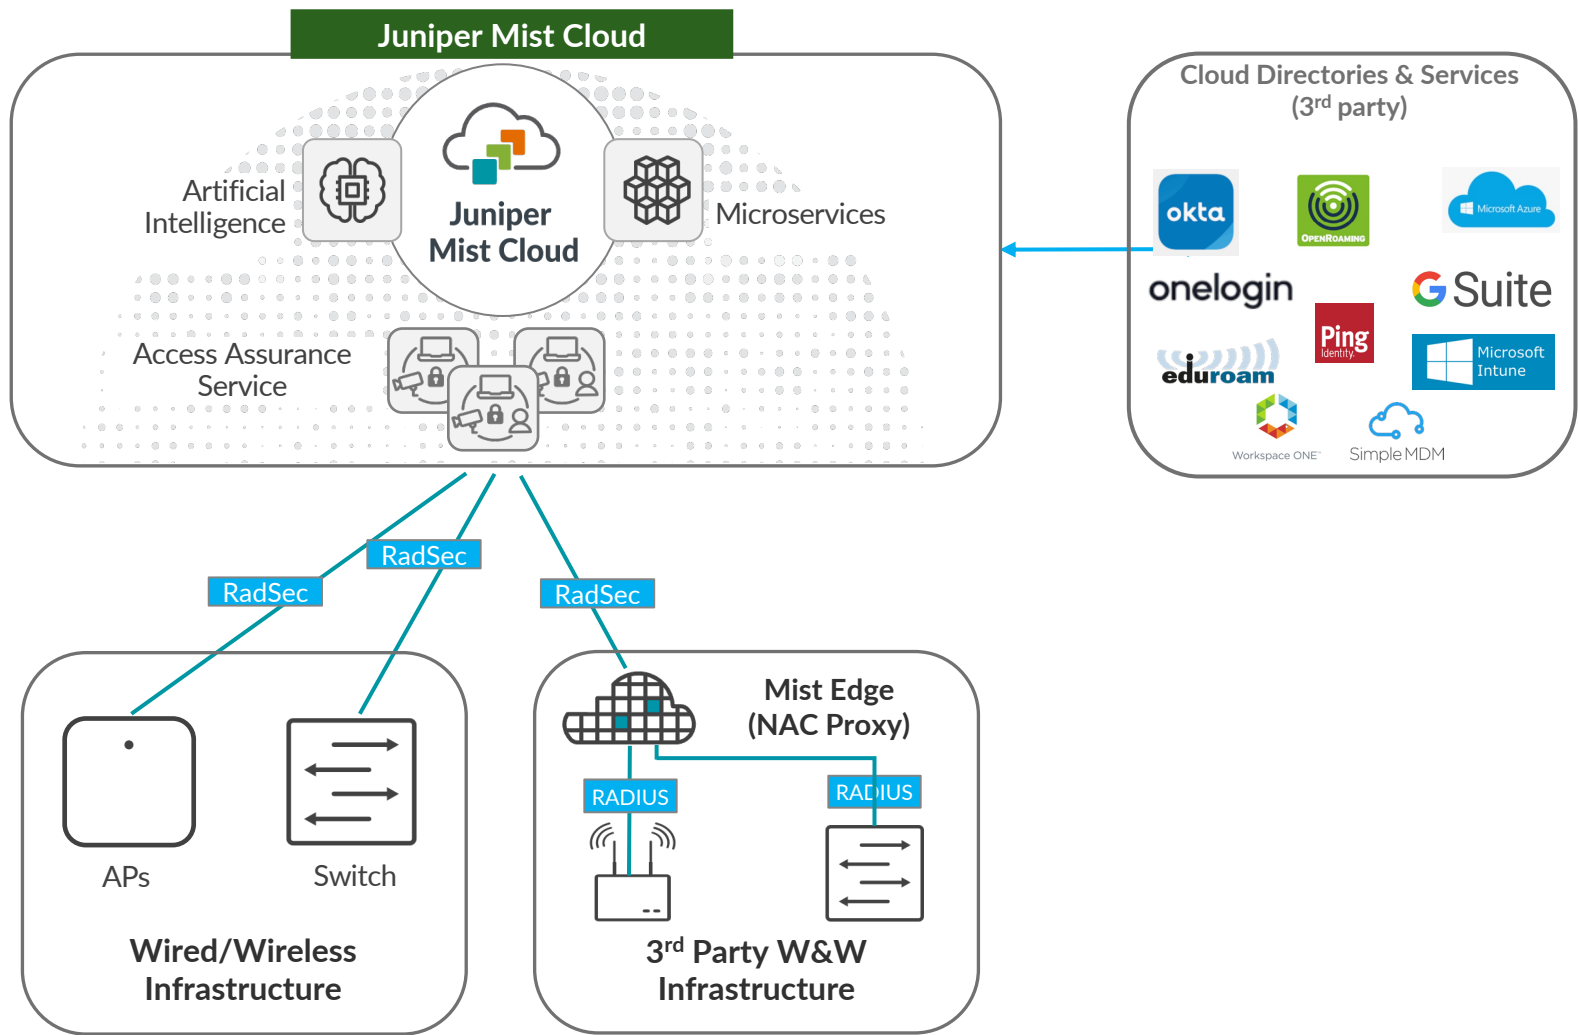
Juniper Mist Cloud

Artificial Intelligence

Juniper Mist Cloud

Microservices

Access Assurance Service

Cloud Directories & Services (3$^{rd}$ party)

okta

OPENROAMING

Microsoft Azure

onelogin

G Suite

Ping Identity

eduroam

Microsoft Intune

Workspace ONE

Simple MDM

RadSec

RadSec

RadSec

Mist Edge (NAC Proxy)

RADIUS

RADIUS

APs

Switch

Wired/Wireless Infrastructure

3$^{rd}$ Party W&W Infrastructure